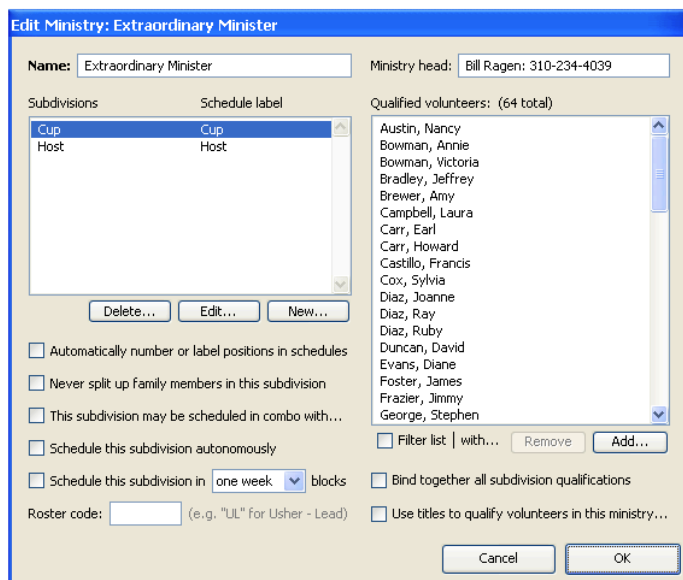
Edit Ministry: Extraordinary Minister

Name: Extraordinary Minister

Ministry head: Bill Ragen: 310-234-4039

| Subdivisions | Schedule label |
|---|---|
| Cup | Cup |
| Host | Host |

Delete... Edit... New...

Automatically number or label positions in schedules

Never split up family members in this subdivision

This subdivision may be scheduled in combo with...

Schedule this subdivision autonomously

Schedule this subdivision in one week blocks

Roster code: (e.g. "UL" for Usher - Lead)

Qualified volunteers: (64 total)

Austin, Nancy
Bowman, Annie
Bowman, Victoria
Bradley, Jeffrey
Brewer, Amy
Campbell, Laura
Carr, Earl
Carr, Howard
Castillo, Francis
Cox, Sylvia
Diaz, Joanne
Diaz, Ray
Diaz, Ruby
Duncan, David
Evans, Diane
Foster, James
Frazier, Jimmy
George, Stephen

Filter list | with... Remove Add...

Bind together all subdivision qualifications

Use titles to qualify volunteers in this ministry...

Cancel OK